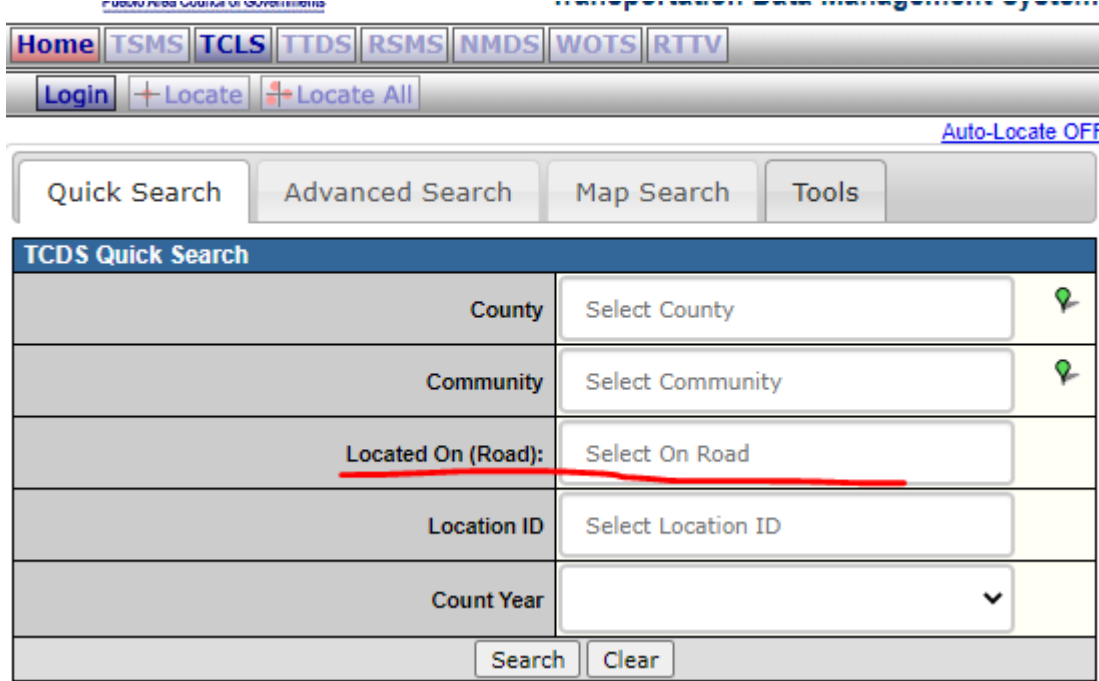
Pueblo Area Council of Governments
Transportation Data Management System

Home TSMS TCLS TTDS RSMS NMDS WOTS RTTV

Login Locate Locate All

Auto-Locate OFF

Quick Search Advanced Search Map Search Tools

TCDS Quick Search

| | |
|---|---|
| County | Select County |
| Community | Select Community |
| Located On (Road): | Select On Road |
| Location ID | Select Location ID |
| Count Year | |

Search Clear